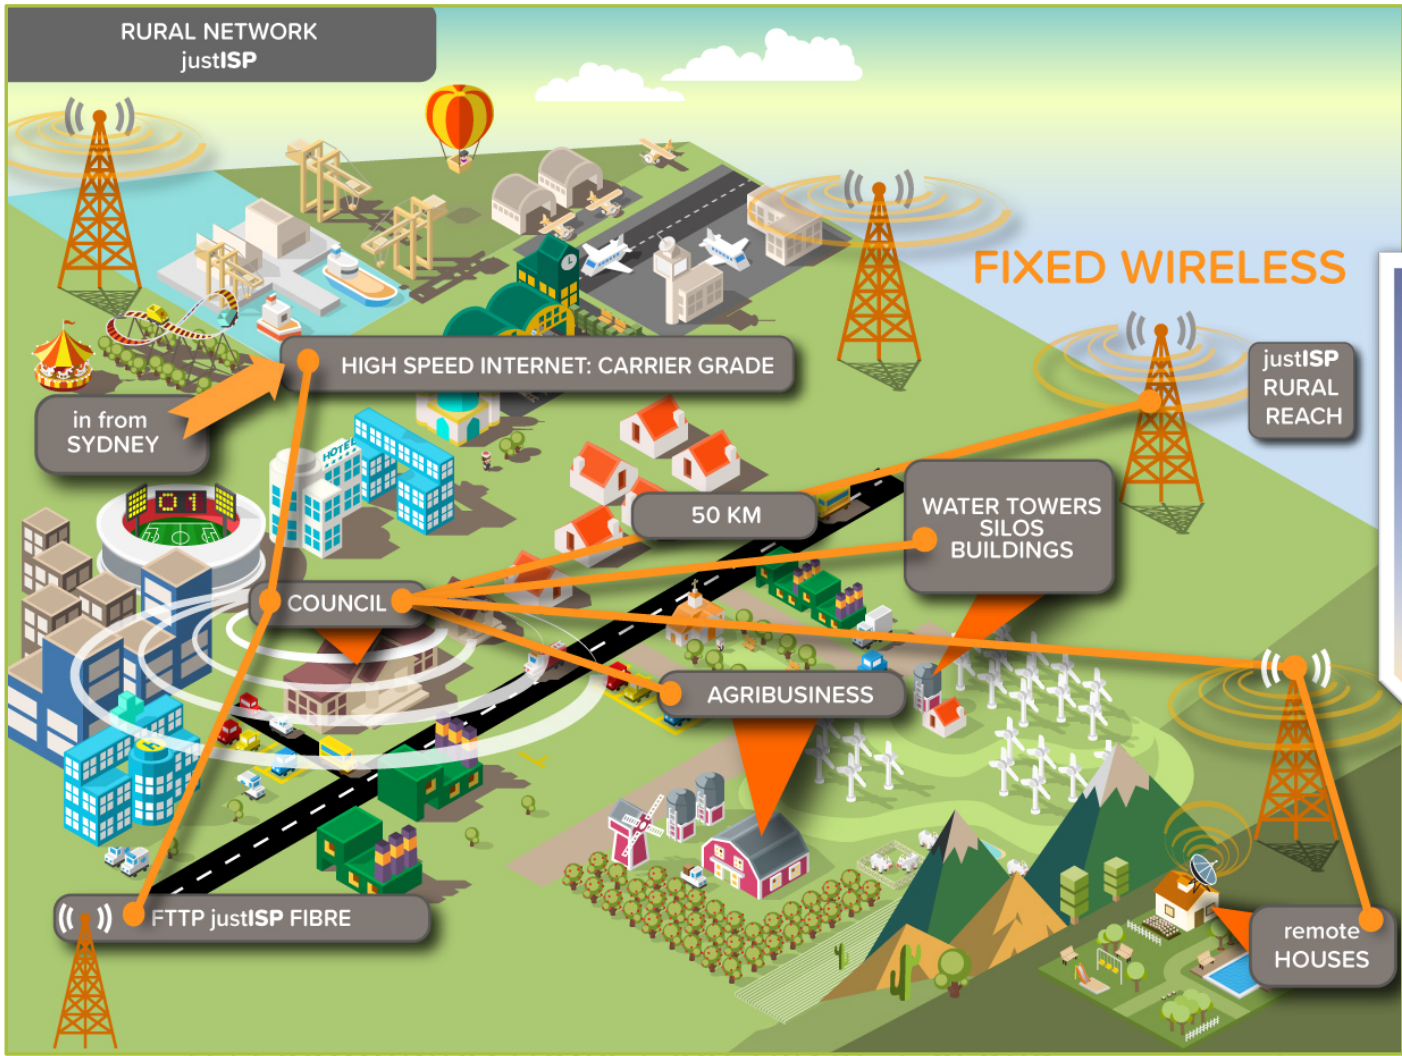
RURAL NETWORK
justISP

FIXED WIRELESS

HIGH SPEED INTERNET: CARRIER GRADE

in from
SYDNEY

justISP
RURAL
REACH

HOTEL

50 KM

WATER TOWERS
SILOS
BUILDINGS

0 1

COUNCIL

AGRIBUSINESS

FTTP justISP FIBRE

remote
HOUSES